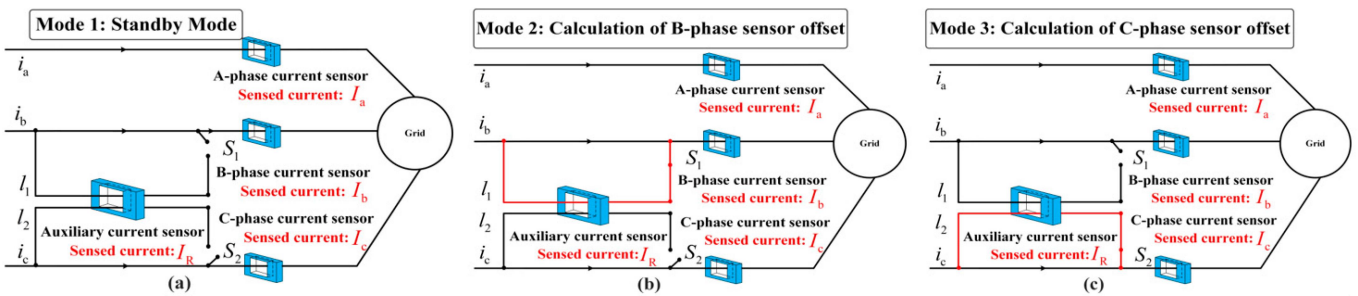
Mode 1: Standby Mode

$i_a$

A-phase current sensor

Sensed current: $I_a$

$i_b$

Grid

$S_1$

B-phase current sensor

$l_1$

Sensed current: $I_b$

$l_2$

C-phase current sensor

Auxiliary current sensor

Sensed current: $I_c$

Sensed current: $I_R$

$i_c$

$S_2$

(a)

Mode 2: Calculation of B-phase sensor offset

$i_a$

A-phase current sensor

Sensed current: $I_a$

$i_b$

Grid

$S_1$

$l_1$

B-phase current sensor

Sensed current: $I_b$

$l_2$

C-phase current sensor

Auxiliary current sensor

Sensed current: $I_c$

Sensed current: $I_R$

$i_c$

$S_2$

(b)

Mode 3: Calculation of C-phase sensor offset

$i_a$

A-phase current sensor

Sensed current: $I_a$

$i_b$

Grid

$S_1$

$l_1$

B-phase current sensor

Sensed current: $I_b$

$l_2$

C-phase current sensor

Auxiliary current sensor

Sensed current: $I_c$

Sensed current: $I_R$

$i_c$

$S_2$

(c)